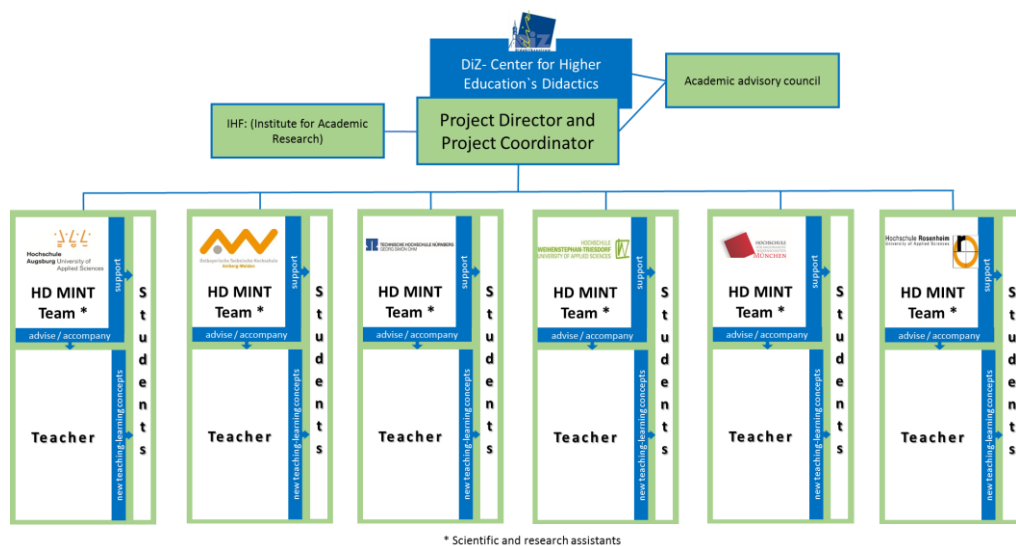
DiZ

DiZ- Center for Higher Education`s Didactics

Academic advisory council

IHF: (Institute for Academic Research)

Project Director and Project Coordinator

Hochschule Augsburg University of Applied Sciences

HD MINT Team *

support

advise / accompany

Teacher

new teaching-learning concepts

Students

Ostbayerische Technische Hochschule Amberg-Weiden

HD MINT Team *

support

advise / accompany

Teacher

new teaching-learning concepts

Students

TECHNISCHE HOCHSCHULE NÜRNBERG GEORG SIMON OHM

HD MINT Team *

support

advise / accompany

Teacher

new teaching-learning concepts

Students

HOCHSCHULE WEIHENSTEPHAN-TRIESDORF UNIVERSITY OF APPLIED SCIENCES

HD MINT Team *

support

advise / accompany

Teacher

new teaching-learning concepts

Students

HOCHSCHULE MÜNCHEN

HD MINT Team *

support

advise / accompany

Teacher

new teaching-learning concepts

Students

Hochschule Rosenheim University of Applied Sciences

HD MINT Team *

support

advise / accompany

Teacher

new teaching-learning concepts

* Scientific and research assistants